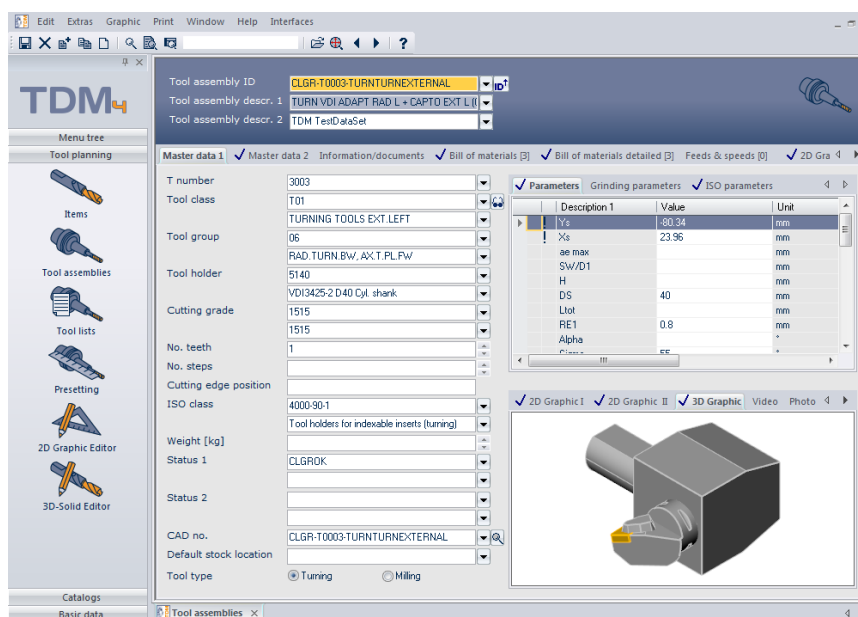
Edit Extras Graphic Print Window Help Interfaces

TDM4

Menu tree
Tool planning

Items
Tool assemblies
Tool lists
Presetting
2D Graphic Editor
3D-Solid Editor

Catalogs
Basic data

Tool assembly ID CLGR-T0003-TURNTURNEXTERNAL
Tool assembly descr. 1 TURN VDI ADAPT RAD L + CAPTO EXT L (I
Tool assembly descr. 2 TDM TestDataSet

Master data 1 | Master data 2 | Information/documents | Bill of materials [3] | Bill of materials detailed [3] | Feeds & speeds [0] | 2D Gra

T number 3003
Tool class T01
TURNING TOOLS EXT.LEFT
Tool group 06
RAD.TURN.BW, AX.T.PL.FW
Tool holder 5140
VDI3425-2 D40 Cyl. shank
Cutting grade 1515
1515
No. teeth 1
No. steps
Cutting edge position
ISO class 4000-90-1
Tool holders for indexable inserts (turning)
Weight [kg]
Status 1 CLGROK
Status 2
CAD no. CLGR-T0003-TURNTURNEXTERNAL
Default stock location
Tool type Turning Milling

Parameters | Grinding parameters | ISO parameters

| Description 1 | Value | Unit |
|---|---|---|
| Ys | -80.34 | mm |
| Xs | 23.96 | mm |
| ae max | | mm |
| SW/D1 | | mm |
| H | | mm |
| DS | 40 | mm |
| Ltot | | mm |
| RE1 | 0.8 | mm |
| Alpha | | ° |
| Sigma | 55 | ° |

2D Graphic I | 2D Graphic II | 3D Graphic | Video | Photo

Tool assemblies ×